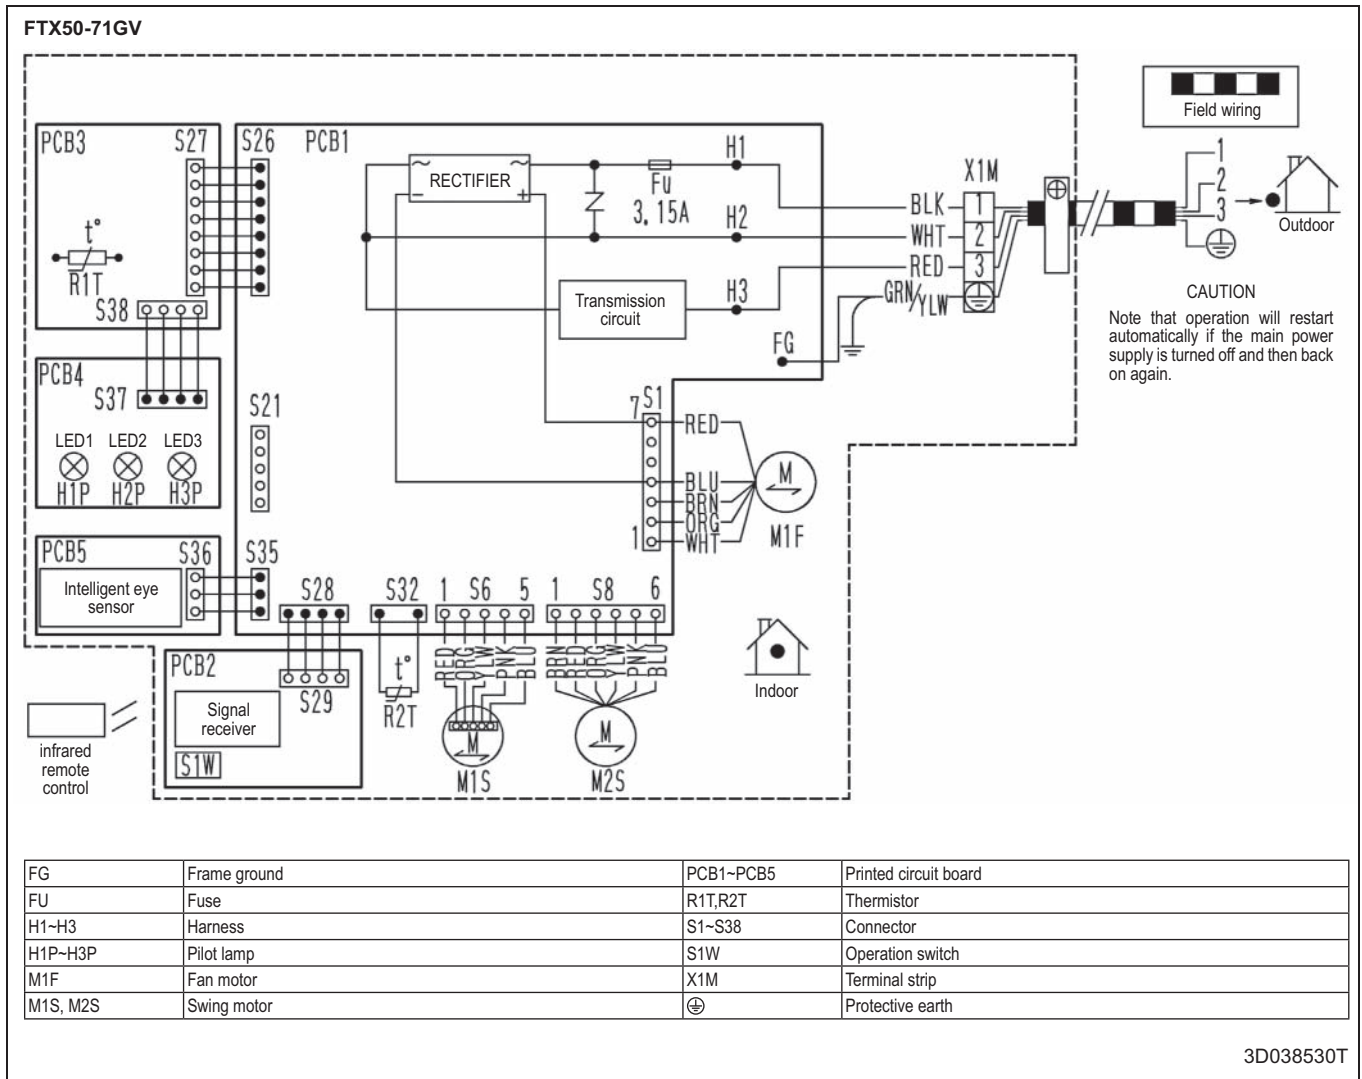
FTX50-71GV

Field wiring

PCB3 S27 S26 PCB1

RECTIFIER

Fu 3, 15A

H1 H2 H3

X1M

BLK 1
WHT 2
RED 3
GRN/YLW

1 2 3

Outdoor

CAUTION
Note that operation will restart automatically if the main power supply is turned off and then back on again.

t° R1T

S38

Transmission circuit

FG

PCB4 S37

S21

7 S1 RED

LED1 LED2 LED3
H1P H2P H3P

BLU BRN ORG WHT 1

M M1F

PCB5 S36 S35

Intelligent eye sensor

S28 S32 1 S6 5 1 S8 6

PCB2

S29

Signal receiver

S1W

t° R2T

RED ORG YLW PNK BLU

BRN RED ORG YLW PNK BLU

M M1S

M M2S

Indoor

infrared remote control

| FG | Frame ground | PCB1~PCB5 | Printed circuit board |
|---|---|---|---|
| FU | Fuse | R1T,R2T | Thermistor |
| H1~H3 | Harness | S1~S38 | Connector |
| H1P~H3P | Pilot lamp | S1W | Operation switch |
| M1F | Fan motor | X1M | Terminal strip |
| M1S, M2S | Swing motor | ⊕ | Protective earth |

3D038530T